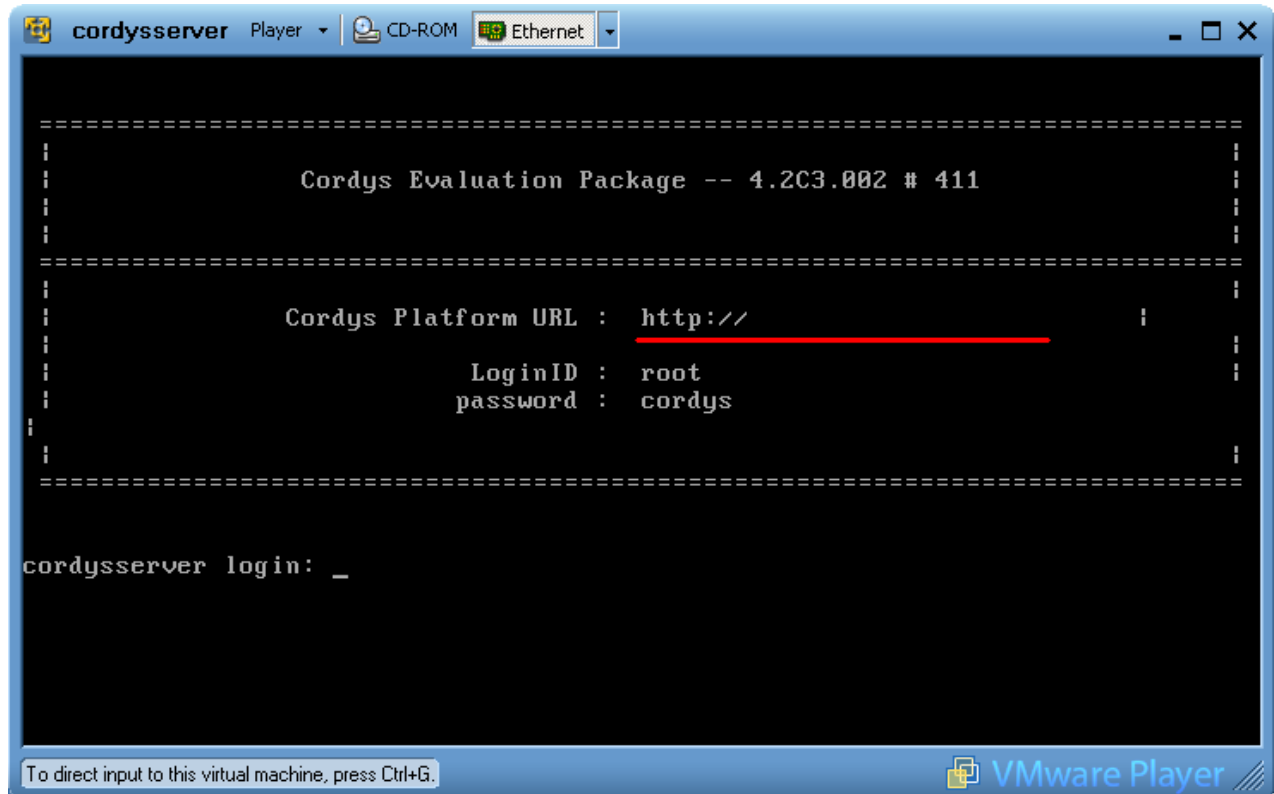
cordysserver Player CD-ROM Ethernet

================================================================================
|                                                                              |
|                 Cordys Evaluation Package -- 4.2C3.002 # 411                 |
|                                                                              |
|                                                                              |
================================================================================
|                                                                              |
|             Cordys Platform URL :  http://                          |
|                                                                              |
|                         LoginID :  root                                      |
|                        password :  cordys                                    |
|                                                                              |
|                                                                              |
================================================================================

cordysserver login: _

To direct input to this virtual machine, press Ctrl+G.

VMware Player